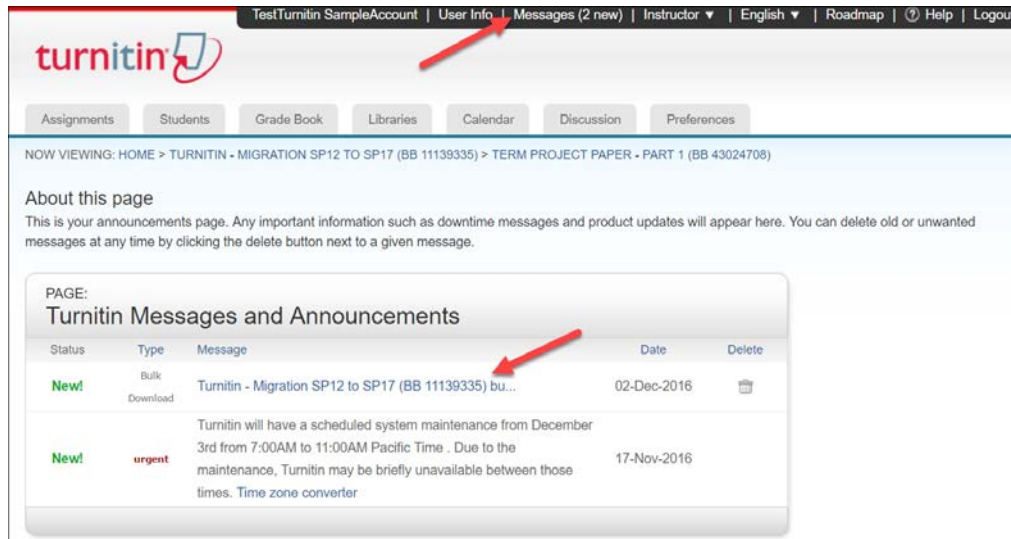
TestTurnitin SampleAccount | User Info | Messages (2 new) | Instructor ▼ | English ▼ | Roadmap | ⓘ Help | Logou

turnitin

Assignments | Students | Grade Book | Libraries | Calendar | Discussion | Preferences

NOW VIEWING: HOME > TURNITIN - MIGRATION SP12 TO SP17 (BB 11139335) > TERM PROJECT PAPER - PART 1 (BB 43024708)

About this page

This is your announcements page. Any important information such as downtime messages and product updates will appear here. You can delete old or unwanted messages at any time by clicking the delete button next to a given message.

PAGE:
Turnitin Messages and Announcements

| Status | Type | Message | Date | Delete |
|---|---|---|---|---|
| New! | Bulk Download | Turnitin - Migration SP12 to SP17 (BB 11139335) bu... | 02-Dec-2016 | |
| New! | urgent | Turnitin will have a scheduled system maintenance from December 3rd from 7:00AM to 11:00AM Pacific Time . Due to the maintenance, Turnitin may be briefly unavailable between those times. Time zone converter | 17-Nov-2016 | |